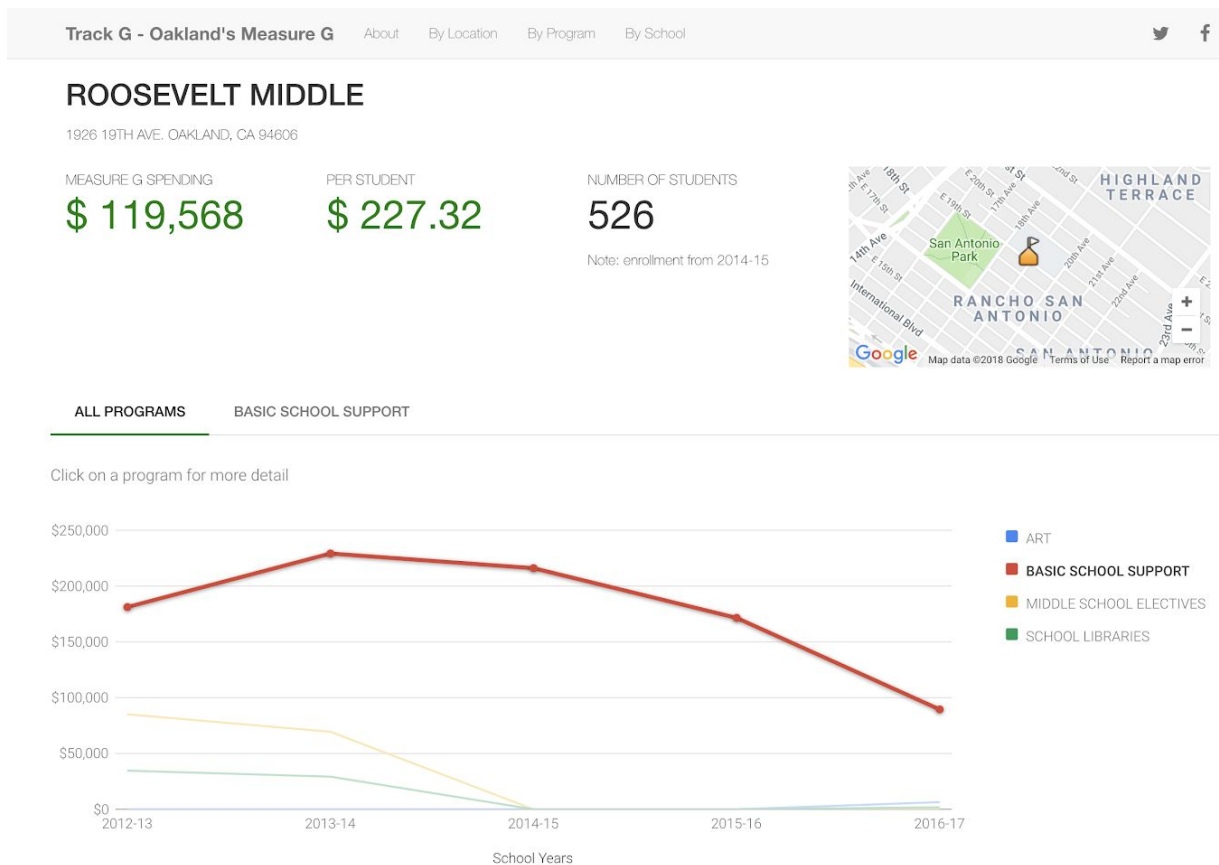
Track G - Oakland's Measure G About By Location By Program By School

ROOSEVELT MIDDLE

1926 19TH AVE. OAKLAND, CA 94606

MEASURE G SPENDING
$ 119,568

PER STUDENT
$ 227.32

NUMBER OF STUDENTS
526

Note: enrollment from 2014-15

HIGHLAND TERRACE
San Antonio Park
14th Ave
International Blvd
RANCHO SAN ANTONIO
SAN ANTONIO
18th St
E 19th St
E 15th St
20th Ave
21st Ave
22nd Ave
23rd Ave
+
−
Google Map data ©2018 Google Terms of Use Report a map error

ALL PROGRAMS BASIC SCHOOL SUPPORT

Click on a program for more detail

$250,000
$200,000
$150,000
$100,000
$50,000
$0
2012-13 2013-14 2014-15 2015-16 2016-17
School Years

ART
BASIC SCHOOL SUPPORT
MIDDLE SCHOOL ELECTIVES
SCHOOL LIBRARIES